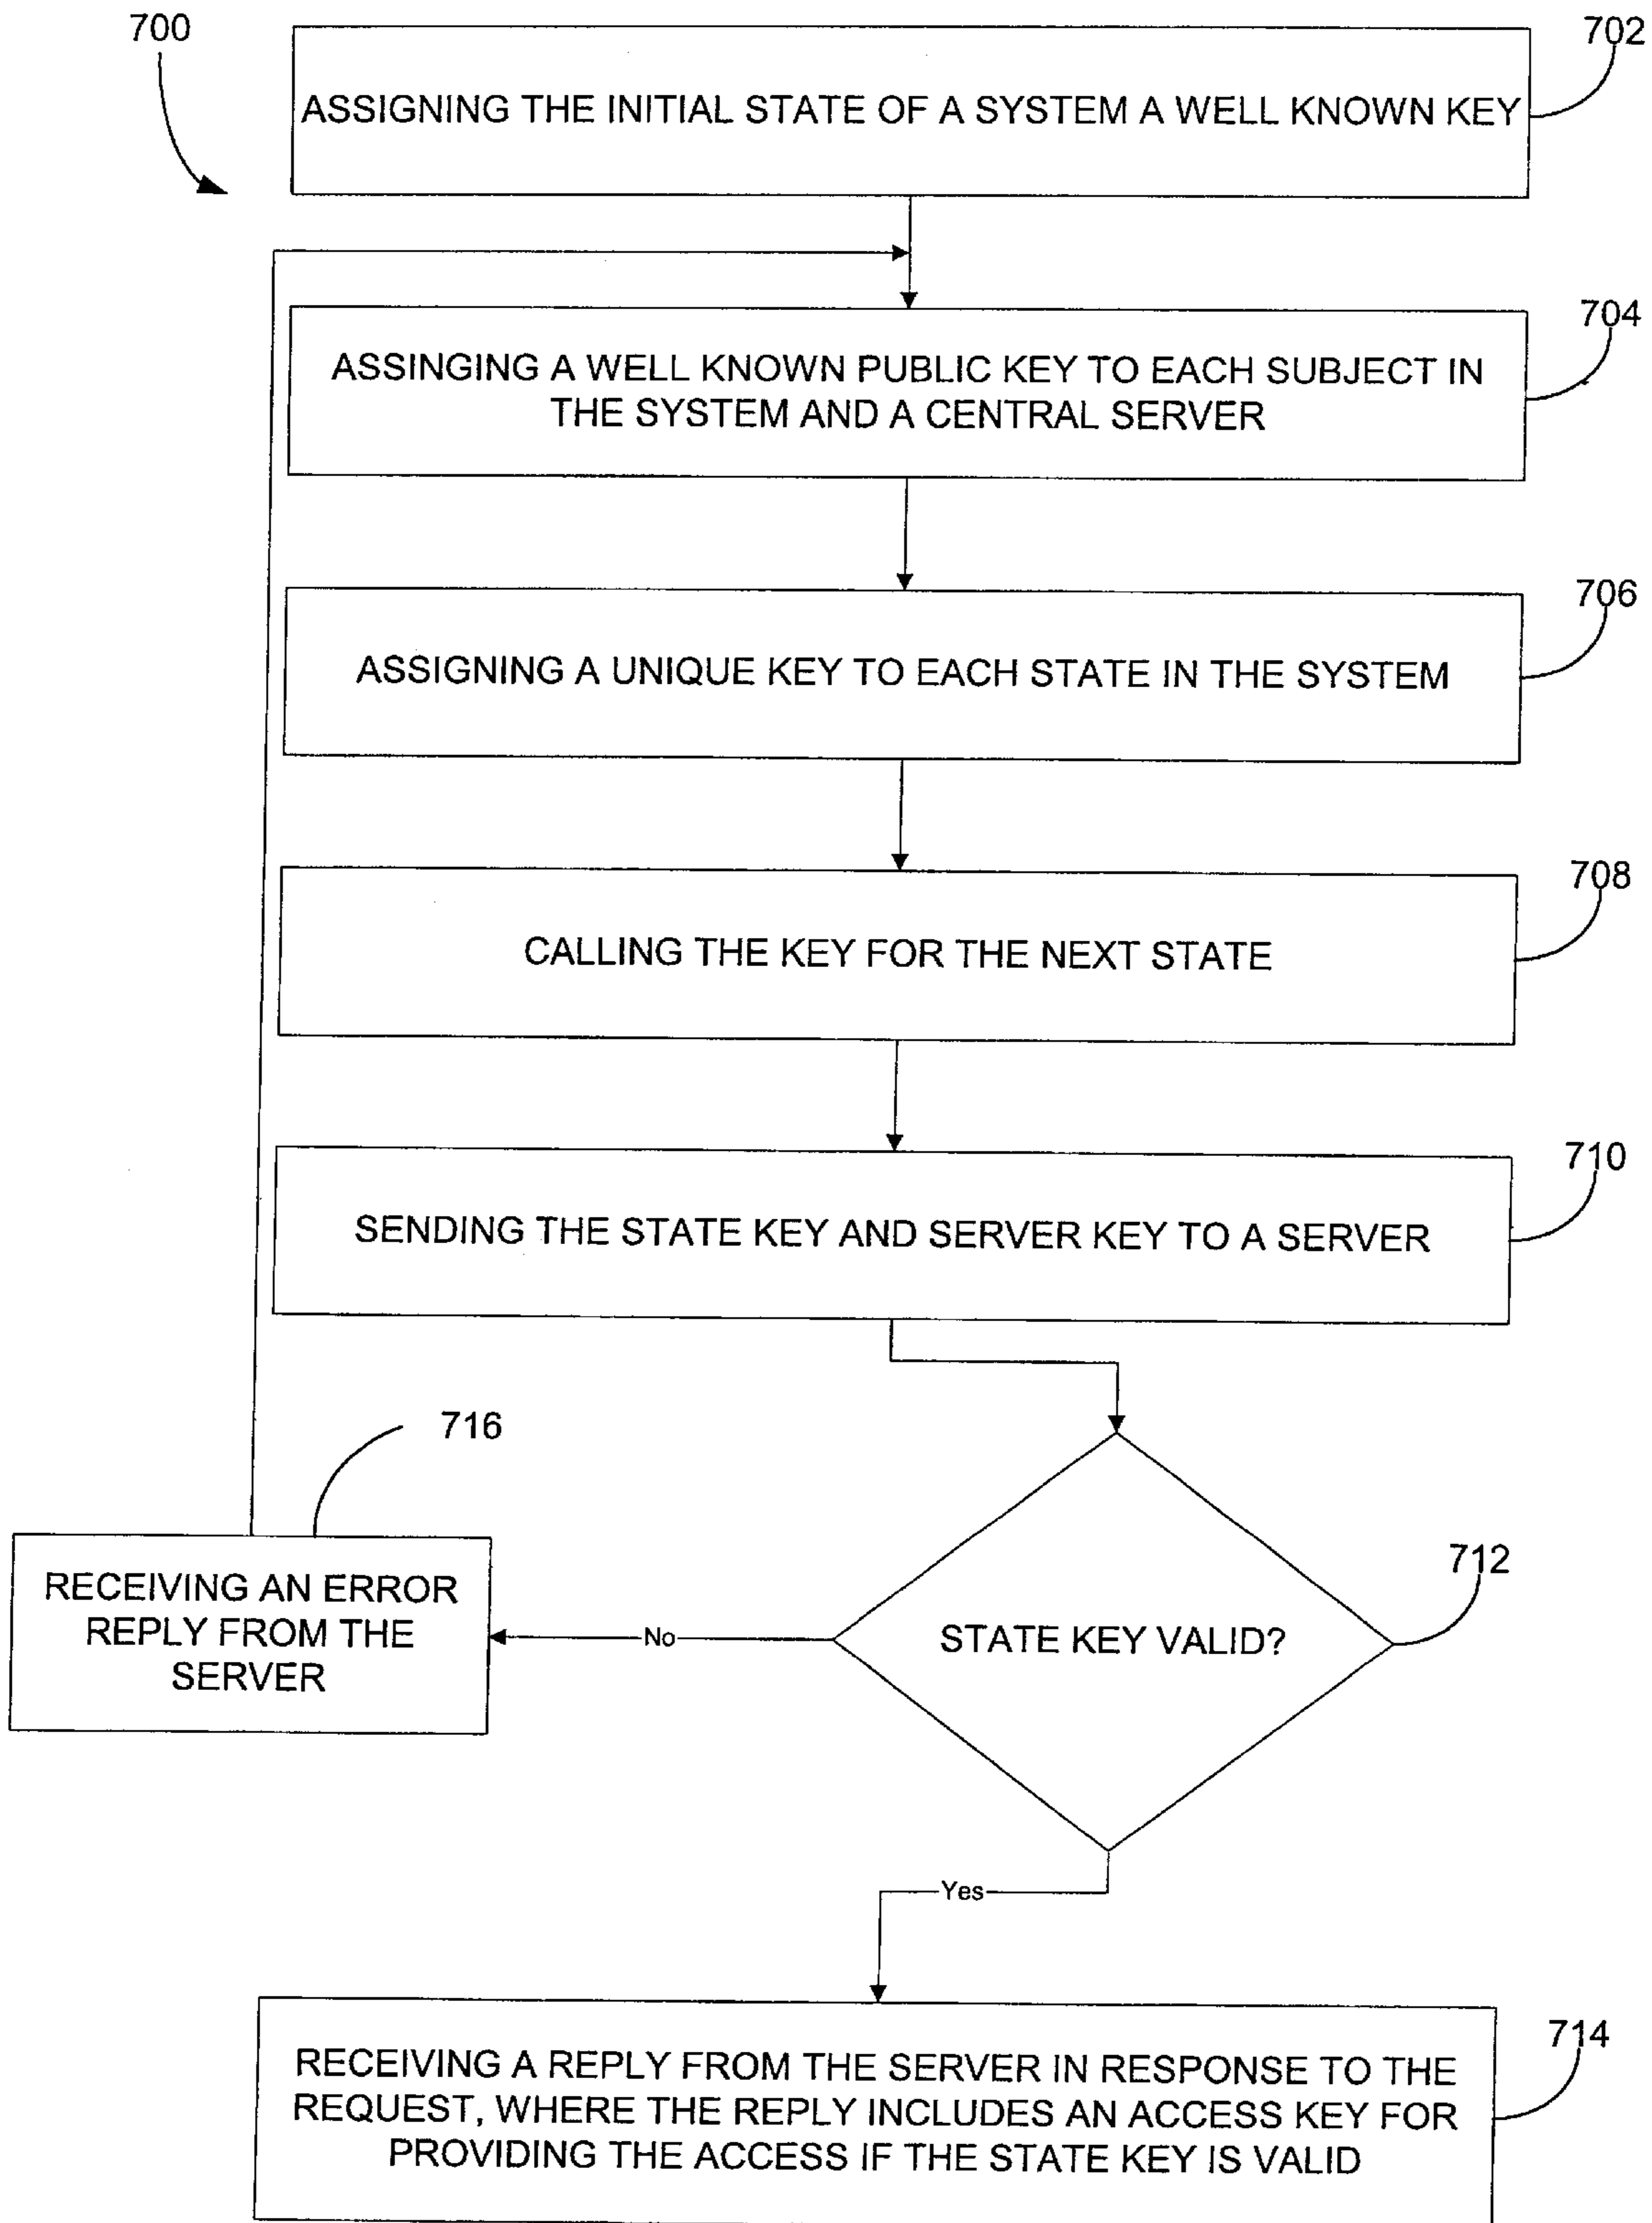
700

702

ASSIGNING THE INITIAL STATE OF A SYSTEM A WELL KNOWN KEY

704

ASSINGING A WELL KNOWN PUBLIC KEY TO EACH SUBJECT IN THE SYSTEM AND A CENTRAL SERVER

706

ASSIGNING A UNIQUE KEY TO EACH STATE IN THE SYSTEM

708

CALLING THE KEY FOR THE NEXT STATE

710

SENDING THE STATE KEY AND SERVER KEY TO A SERVER

716

RECEIVING AN ERROR REPLY FROM THE SERVER

No

STATE KEY VALID?

712

Yes

714

RECEIVING A REPLY FROM THE SERVER IN RESPONSE TO THE REQUEST, WHERE THE REPLY INCLUDES AN ACCESS KEY FOR PROVIDING THE ACCESS IF THE STATE KEY IS VALID